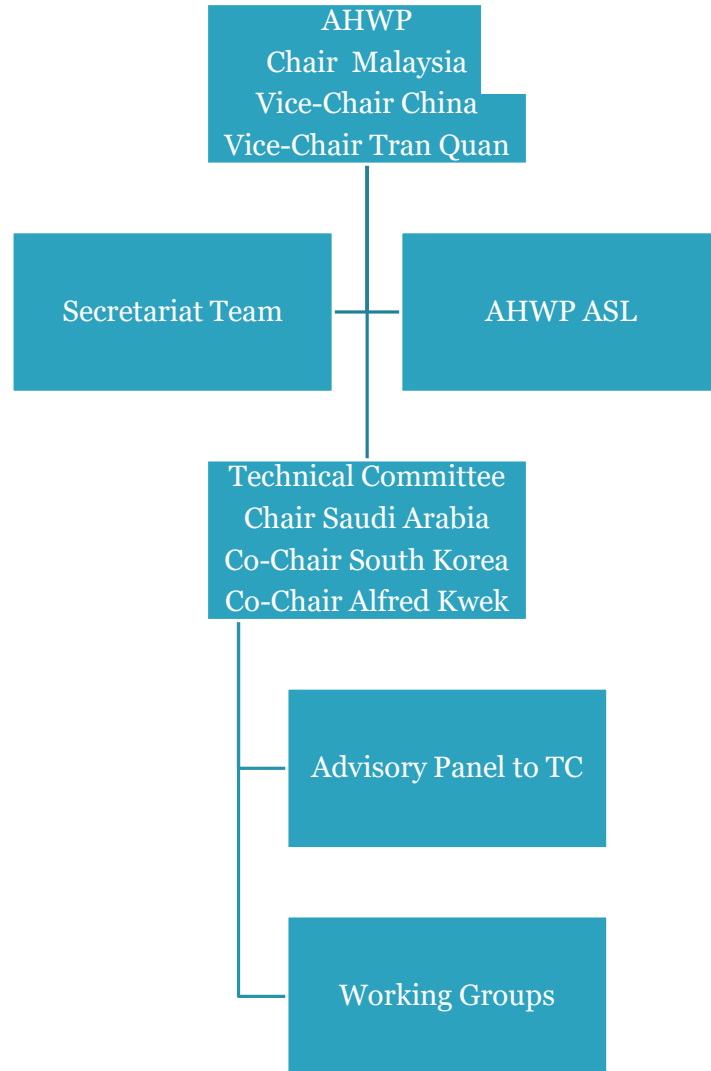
AHWP
Chair Malaysia
Vice-Chair China
Vice-Chair Tran Quan

Secretariat Team

AHWP ASL

Technical Committee
Chair Saudi Arabia
Co-Chair South Korea
Co-Chair Alfred Kwek

Advisory Panel to TC

Working Groups